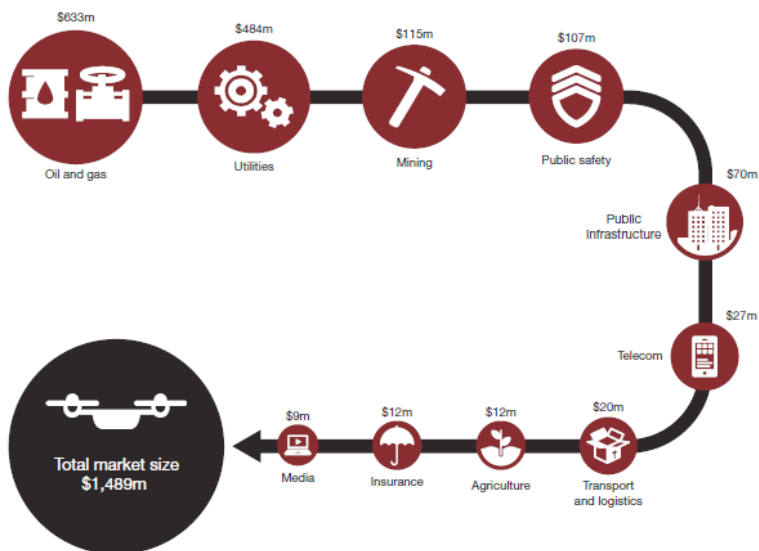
$633m
Oil and gas

$484m
Utilities

$115m
Mining

$107m
Public safety

$70m
Public infrastructure

$27m
Telecom

$20m
Transport and logistics

$12m
Agriculture

$12m
Insurance

$9m
Media

Total market size
$1,489m